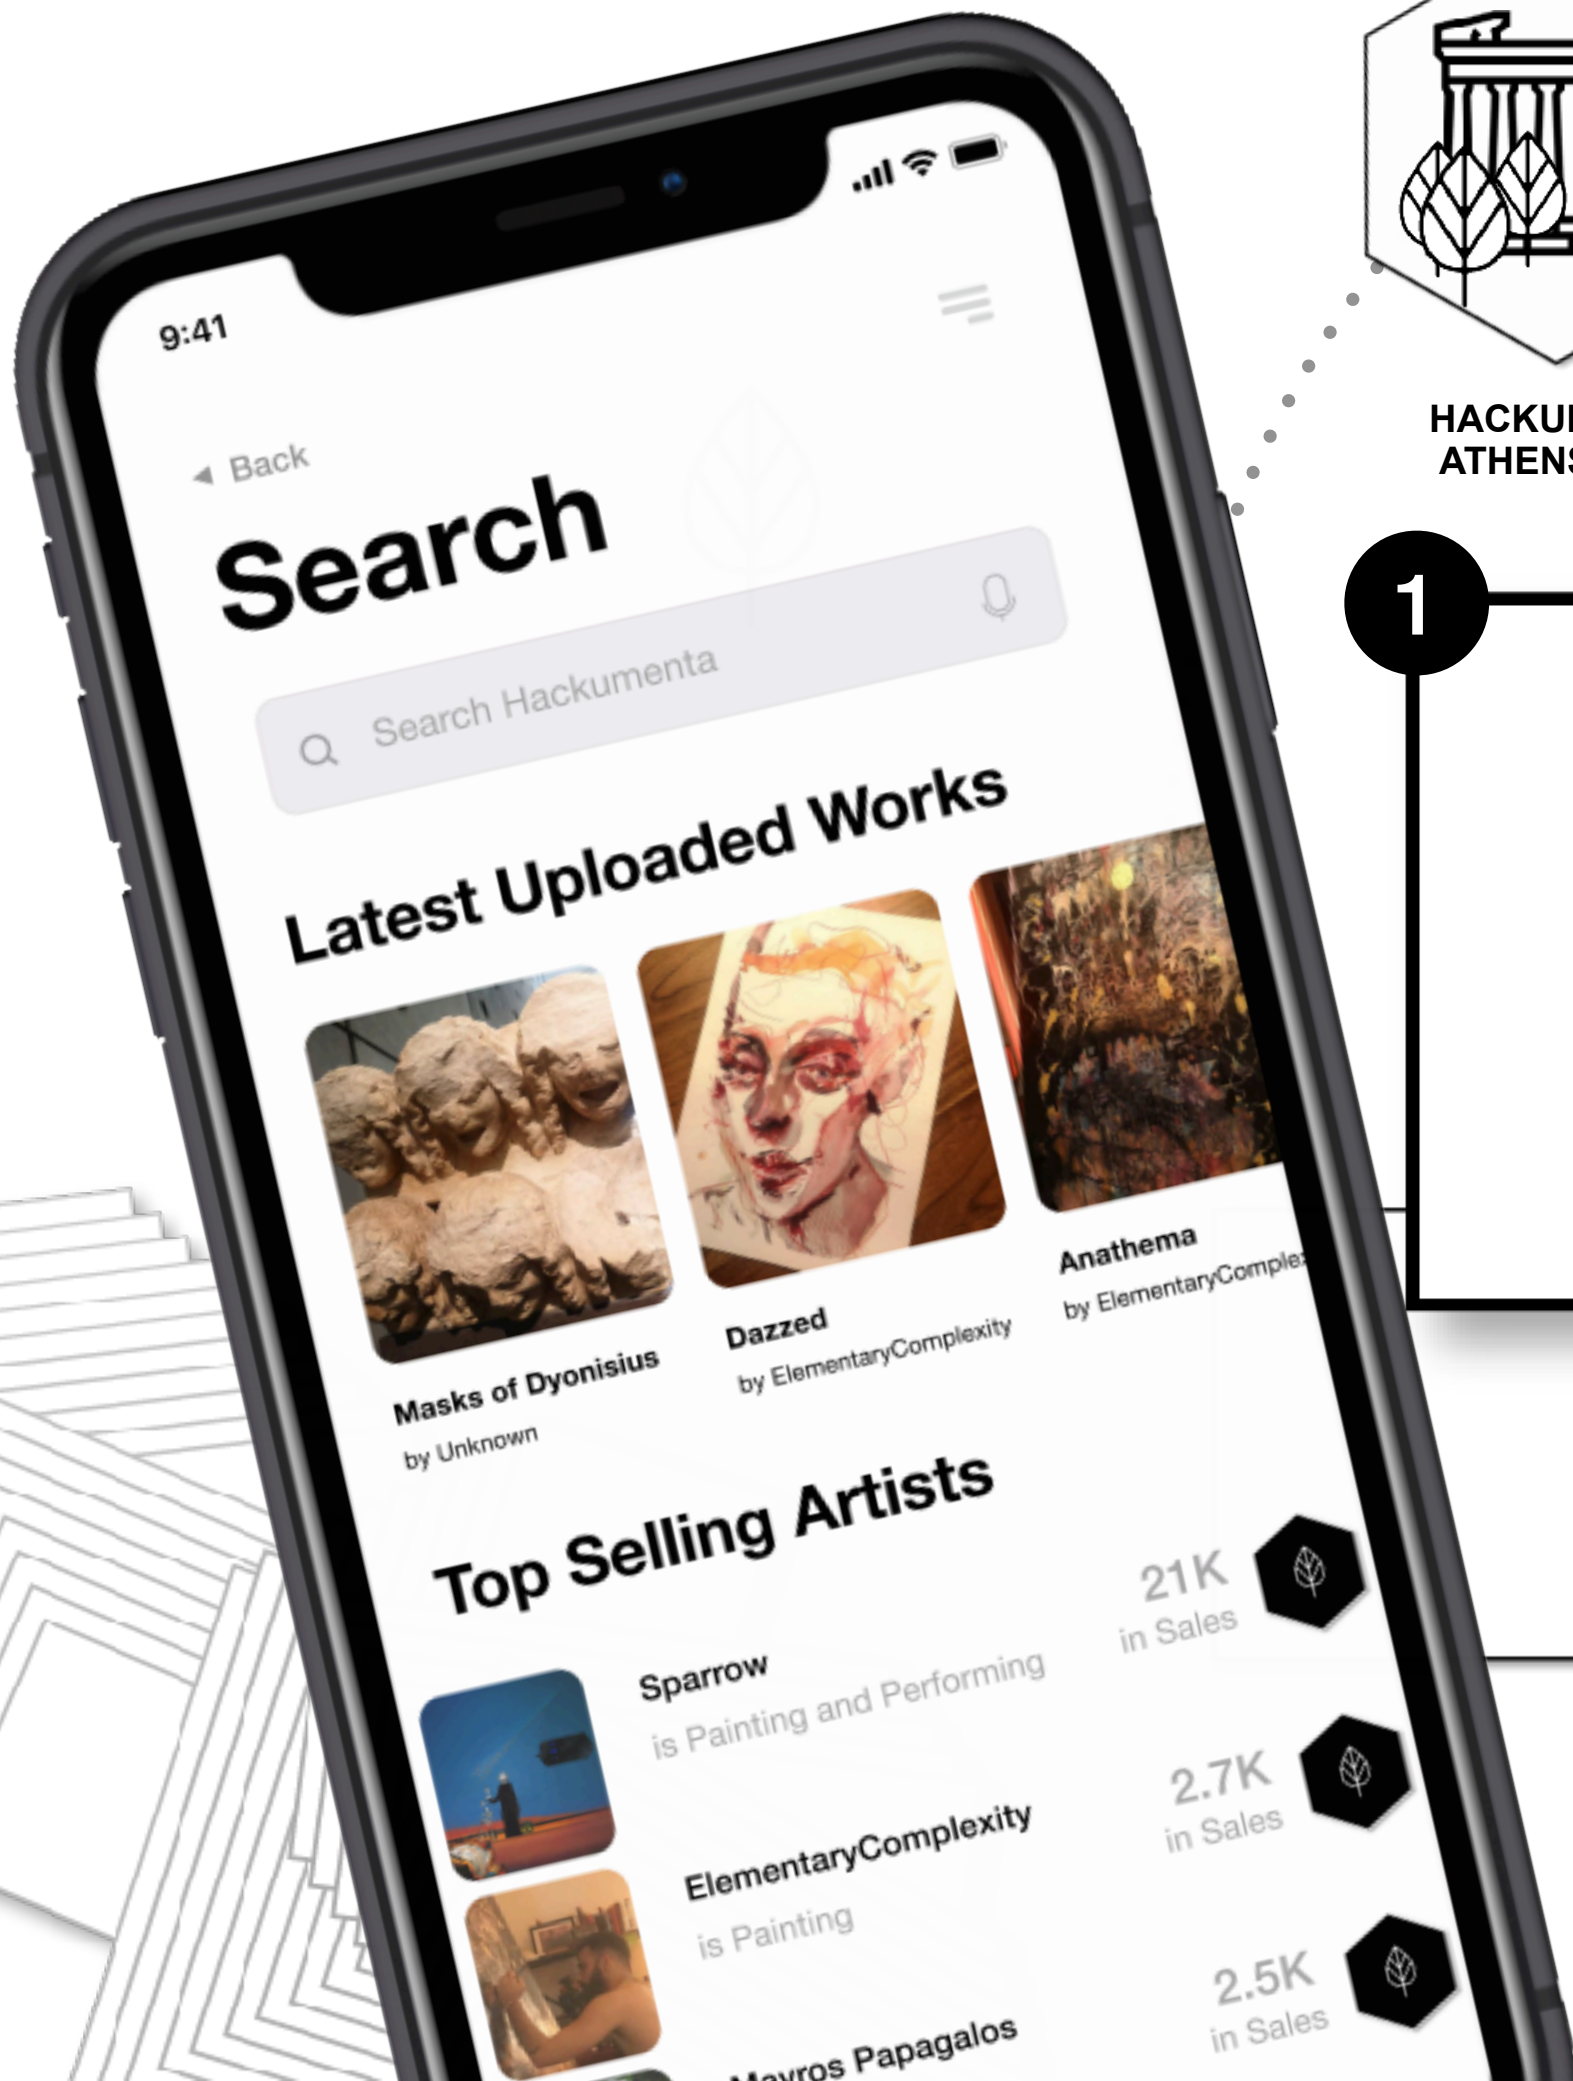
9:41

◂ Back

Search

Search Hackumenta

Latest Uploaded Works

Masks of Dyonisius
by Unknown

Dazzed
by ElementaryComplexity

Anathema
by ElementaryComple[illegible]

Top Selling Artists

Sparrow
is Painting and Performing
21K
in Sales

ElementaryComplexity
is Painting
2.7K
in Sales

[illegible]avros Papagalos
2.5K
in Sales

HACKU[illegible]
ATHEN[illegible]

1